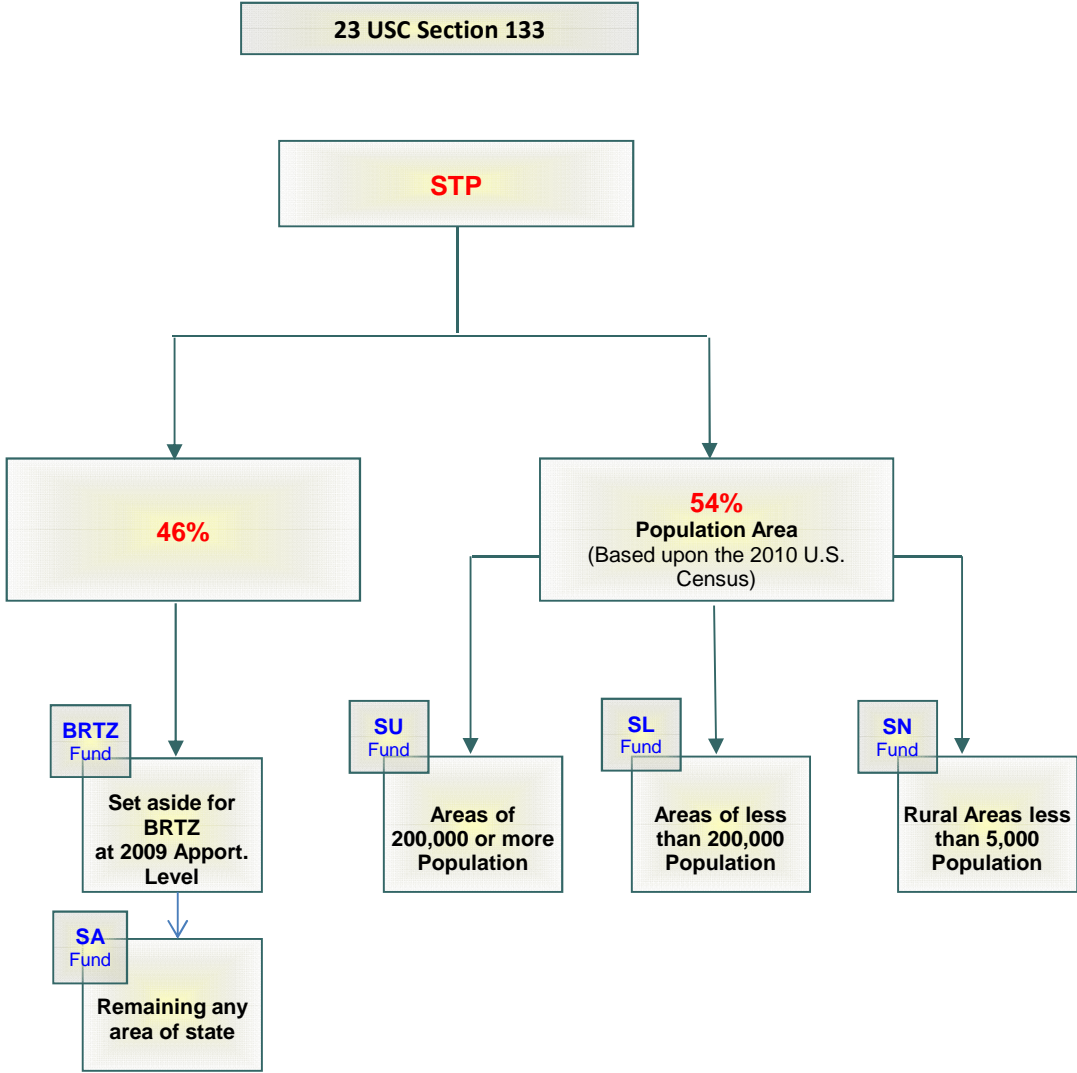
23 USC Section 133

STP

46%

54%
Population Area
(Based upon the 2010 U.S. Census)

BRTZ
Fund

Set aside for BRTZ at 2009 Apport. Level

SA
Fund

Remaining any area of state

SU
Fund

Areas of 200,000 or more Population

SL
Fund

Areas of less than 200,000 Population

SN
Fund

Rural Areas less than 5,000 Population